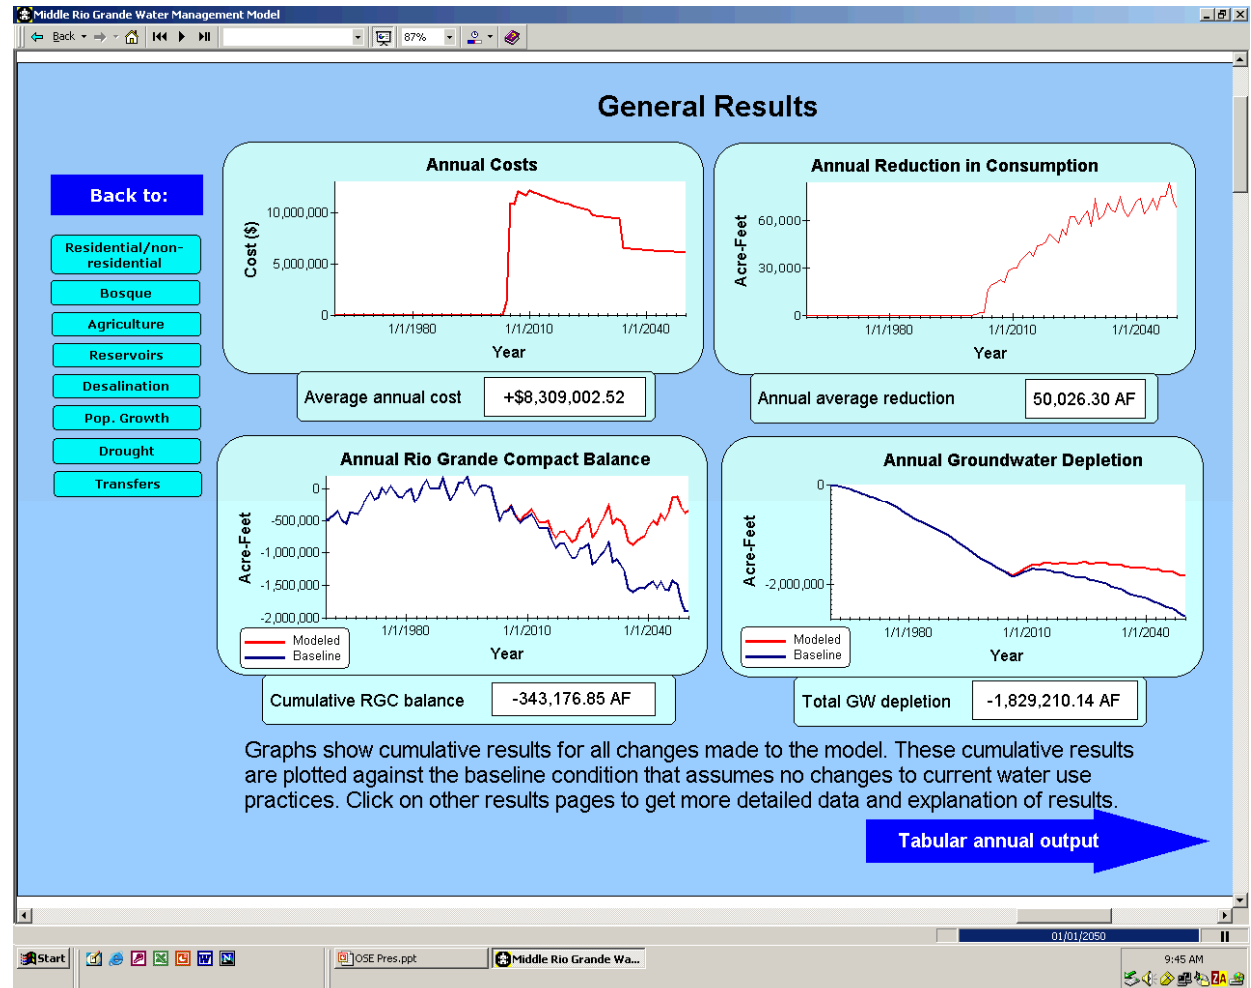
Middle Rio Grande Water Management Model

Back

87%

General Results

Back to:

Residential/non-residential

Bosque

Agriculture

Reservoirs

Desalination

Pop. Growth

Drought

Transfers

Annual Costs

Cost ($)

10,000,000

5,000,000

0

1/1/1980 1/1/2010 1/1/2040

Year

Average annual cost +$8,309,002.52

Annual Reduction in Consumption

Acre-Feet

60,000

30,000

0

1/1/1980 1/1/2010 1/1/2040

Year

Annual average reduction 50,026.30 AF

Annual Rio Grande Compact Balance

Acre-Feet

0

-500,000

-1,000,000

-1,500,000

-2,000,000

1/1/1980 1/1/2010 1/1/2040

Year

Modeled

Baseline

Cumulative RGC balance -343,176.85 AF

Annual Groundwater Depletion

Acre-Feet

0

-2,000,000

1/1/1980 1/1/2010 1/1/2040

Year

Modeled

Baseline

Total GW depletion -1,829,210.14 AF

Graphs show cumulative results for all changes made to the model. These cumulative results are plotted against the baseline condition that assumes no changes to current water use practices. Click on other results pages to get more detailed data and explanation of results.

Tabular annual output

01/01/2050

Start

OSE Pres.ppt

Middle Rio Grande Wa...

9:45 AM